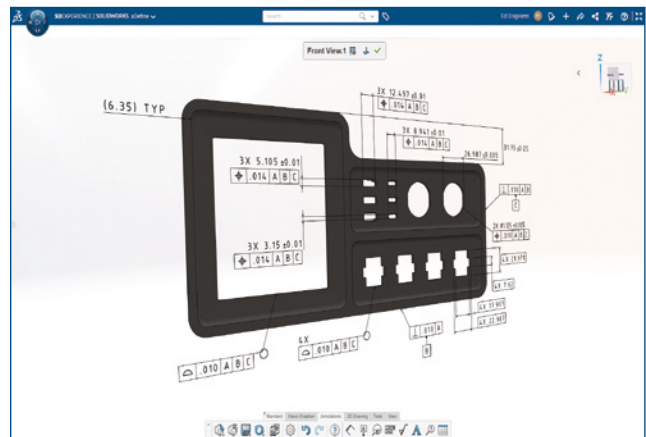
3DEXPERIENCE | SOLIDWORKS xDesign

Search

Ed Engineer

Front View.1

(6.35) TYP

3X 12.497 ±0.01
⌖ .014 A B C

3X 8.941 ±0.01
⌖ .014 A B C

26.987 ±0.005

3X 5.105 ±0.01
⌖ .014 A B C

3X 3.15 ±0.01
⌖ .014 A B C

C

4X

⌓ .010 A B C

⌓ .010 A B C

.010 A

B

Standard  Views Creation  Annotations  2D Drawing  Tools  View